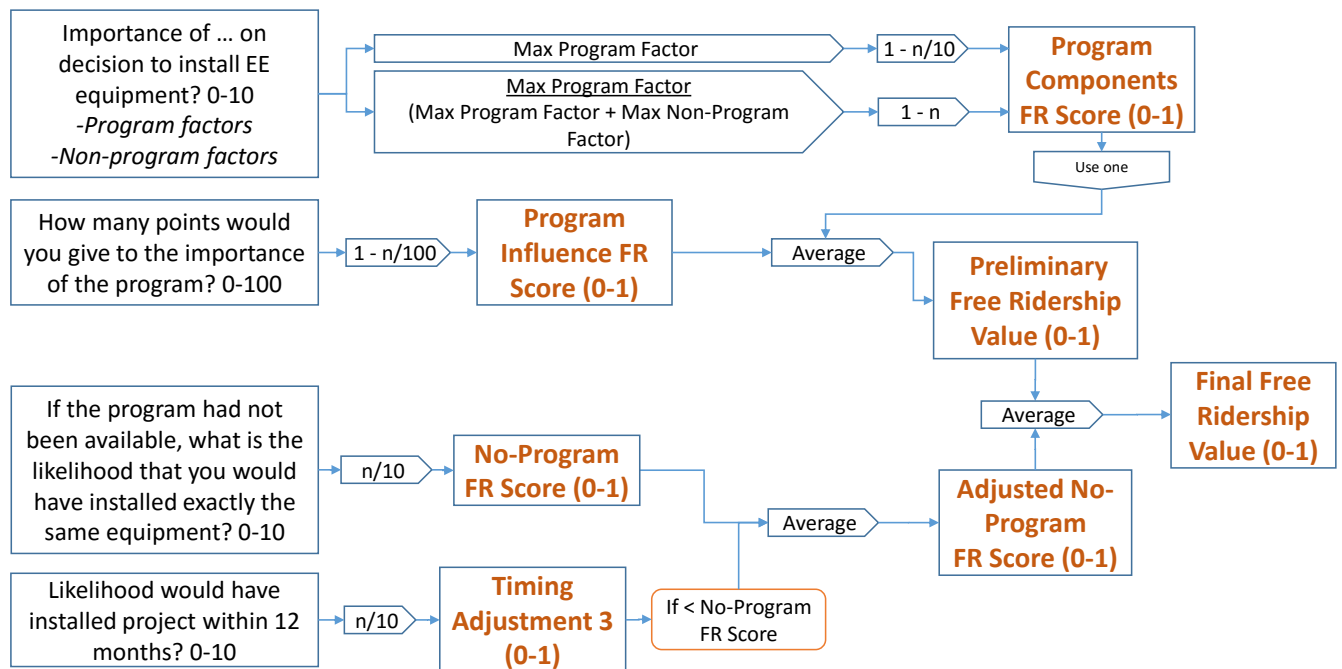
Importance of … on decision to install EE equipment? 0-10
-Program factors
-Non-program factors

Max Program Factor

1 - n/10

Max Program Factor
(Max Program Factor + Max Non-Program Factor)

1 - n

Program Components FR Score (0-1)

Use one

How many points would you give to the importance of the program? 0-100

1 - n/100

Program Influence FR Score (0-1)

Average

Preliminary Free Ridership Value (0-1)

If the program had not been available, what is the likelihood that you would have installed exactly the same equipment? 0-10

n/10

No-Program FR Score (0-1)

Average

Final Free Ridership Value (0-1)

Average

Adjusted No-Program FR Score (0-1)

Likelihood would have installed project within 12 months? 0-10

n/10

Timing Adjustment 3 (0-1)

If < No-Program FR Score